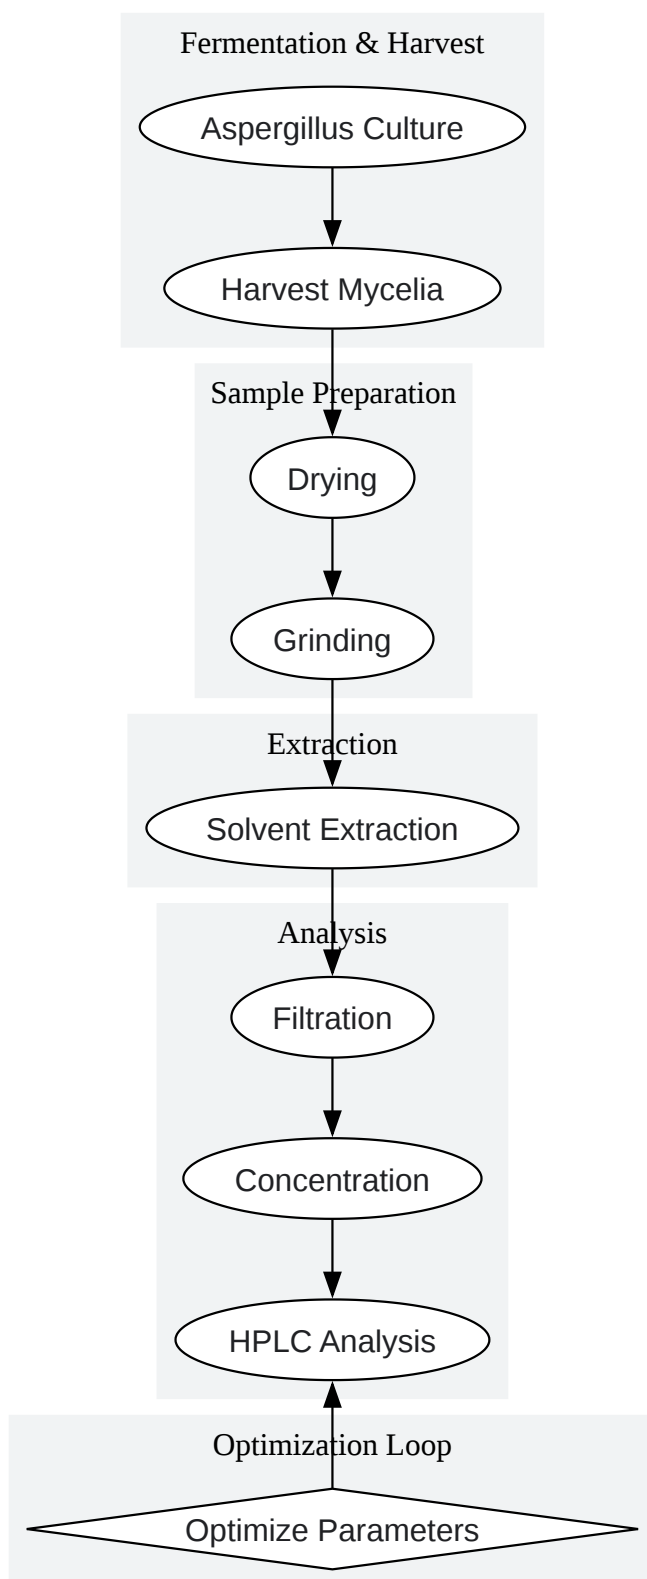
Fermentation & Harvest

Aspergillus Culture

Harvest Mycelia

Sample Preparation

Drying

Grinding

Extraction

Solvent Extraction

Analysis

Filtration

Concentration

HPLC Analysis

Optimization Loop

Optimize Parameters